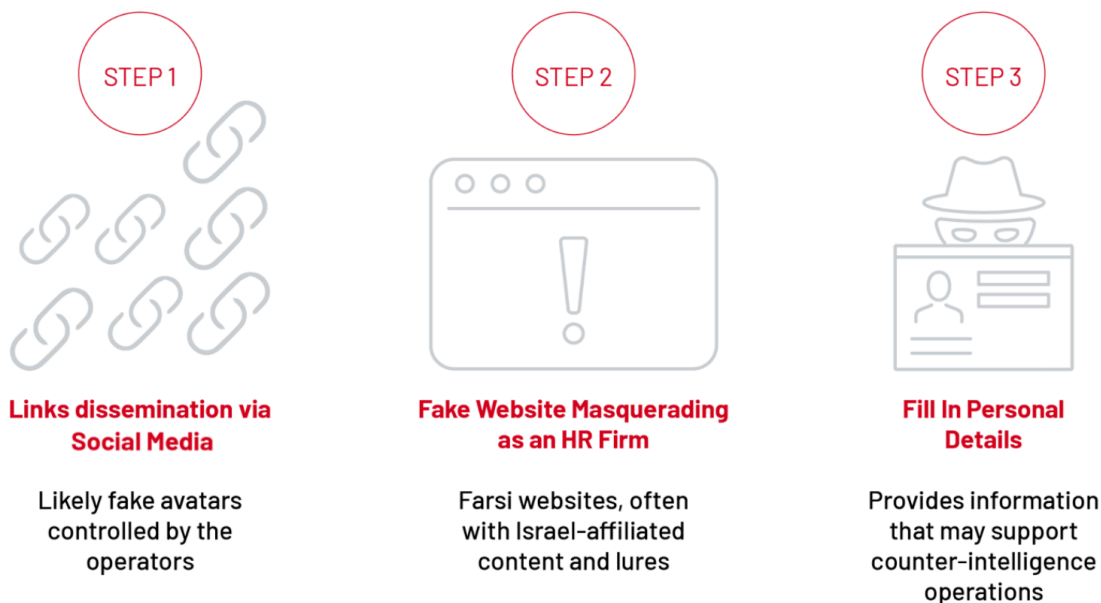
STEP 1

Links dissemination via Social Media

Likely fake avatars controlled by the operators

STEP 2

Fake Website Masquerading as an HR Firm

Farsi websites, often with Israel-affiliated content and lures

STEP 3

Fill In Personal Details

Provides information that may support counter-intelligence operations